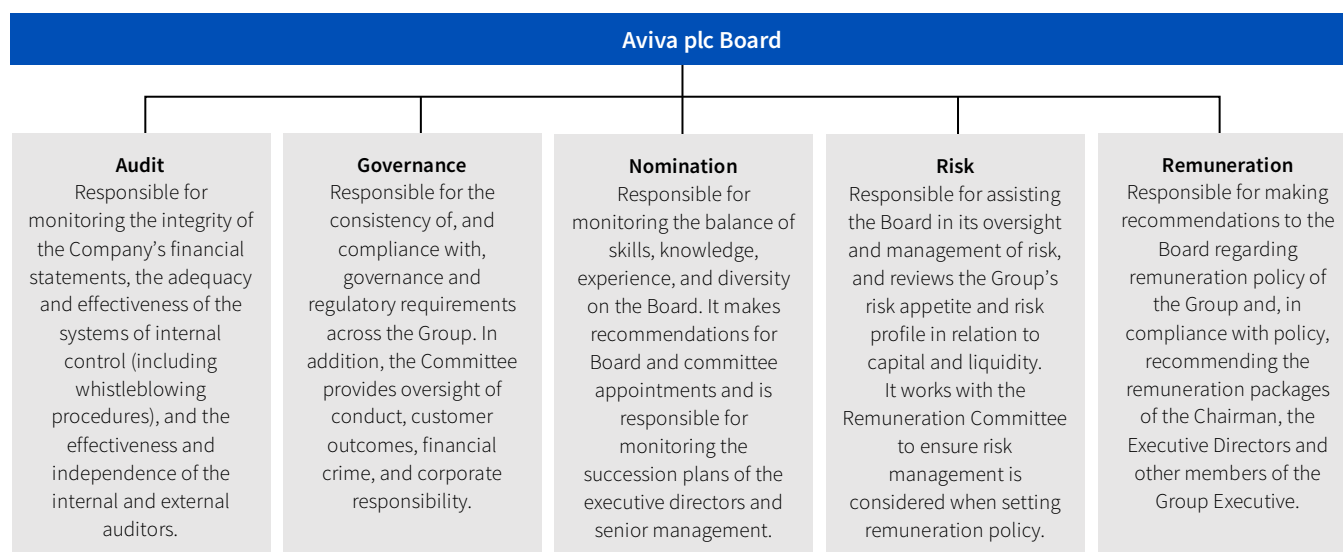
Aviva plc Board

Audit
Responsible for monitoring the integrity of the Company's financial statements, the adequacy and effectiveness of the systems of internal control (including whistleblowing procedures), and the effectiveness and independence of the internal and external auditors.

Governance
Responsible for the consistency of, and compliance with, governance and regulatory requirements across the Group. In addition, the Committee provides oversight of conduct, customer outcomes, financial crime, and corporate responsibility.

Nomination
Responsible for monitoring the balance of skills, knowledge, experience, and diversity on the Board. It makes recommendations for Board and committee appointments and is responsible for monitoring the succession plans of the executive directors and senior management.

Risk
Responsible for assisting the Board in its oversight and management of risk, and reviews the Group's risk appetite and risk profile in relation to capital and liquidity.
It works with the Remuneration Committee to ensure risk management is considered when setting remuneration policy.

Remuneration
Responsible for making recommendations to the Board regarding remuneration policy of the Group and, in compliance with policy, recommending the remuneration packages of the Chairman, the Executive Directors and other members of the Group Executive.